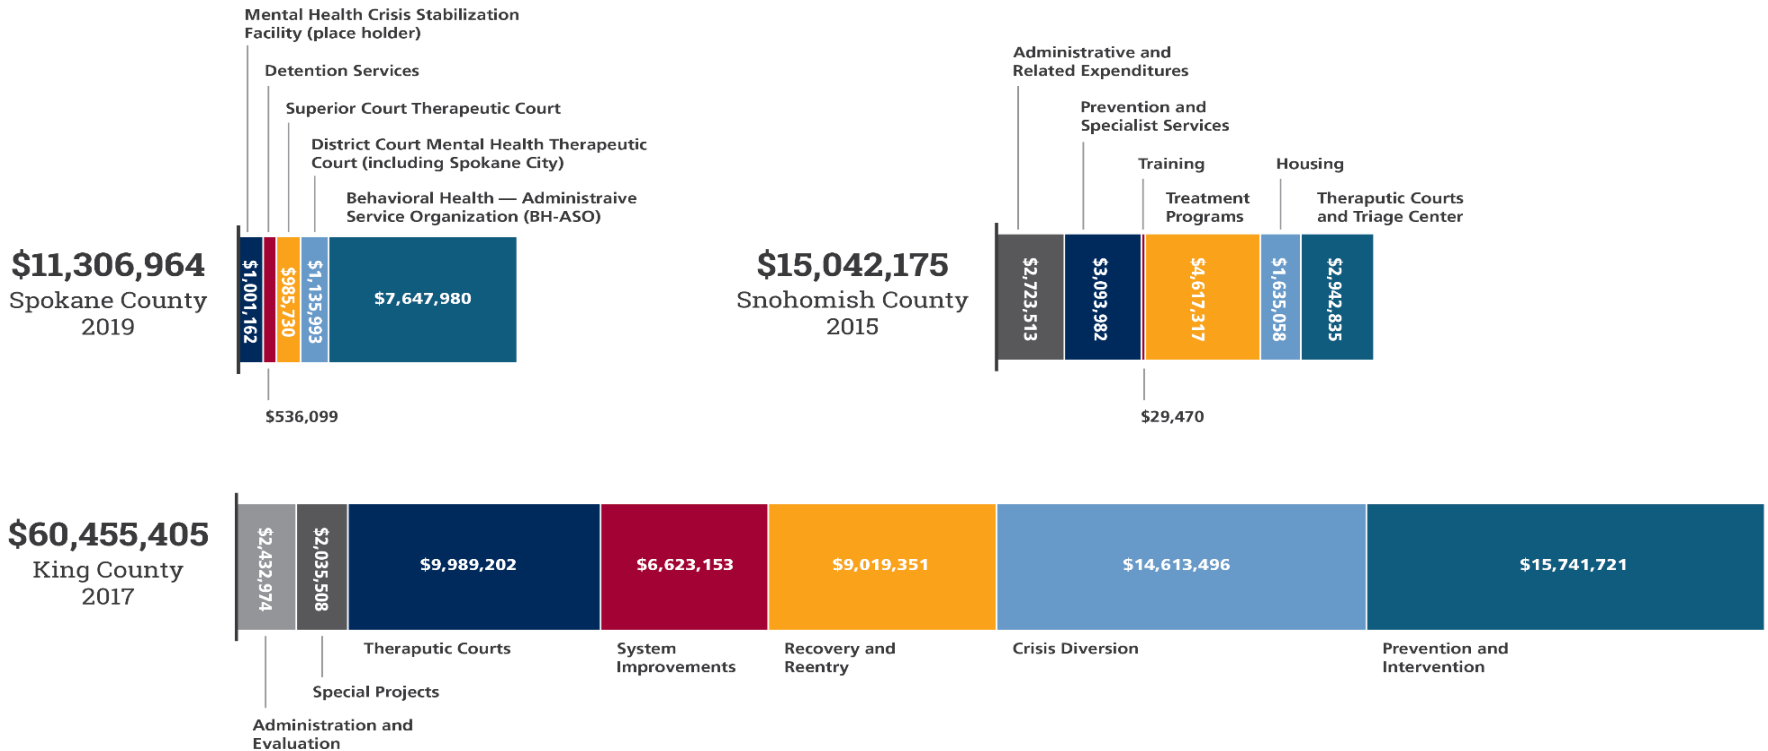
Mental Health Crisis Stabilization Facility (place holder)

Detention Services

Superior Court Therapeutic Court

District Court Mental Health Therapeutic Court (including Spokane City)

Behavioral Health — Administraive Service Organization (BH-ASO)

$11,306,964
Spokane County
2019

$1,001,162

$985,730

$1,135,993

$7,647,980

$536,099

Administrative and Related Expenditures

Prevention and Specialist Services

Training

Housing

Treatment Programs

Theraputic Courts and Triage Center

$15,042,175
Snohomish County
2015

$2,723,513

$3,093,982

$4,617,317

$1,635,058

$2,942,835

$29,470

$60,455,405
King County
2017

$2,432,974

$2,035,508

$9,989,202

$6,623,153

$9,019,351

$14,613,496

$15,741,721

Theraputic Courts

System Improvements

Recovery and Reentry

Crisis Diversion

Prevention and Intervention

Special Projects

Administration and Evaluation